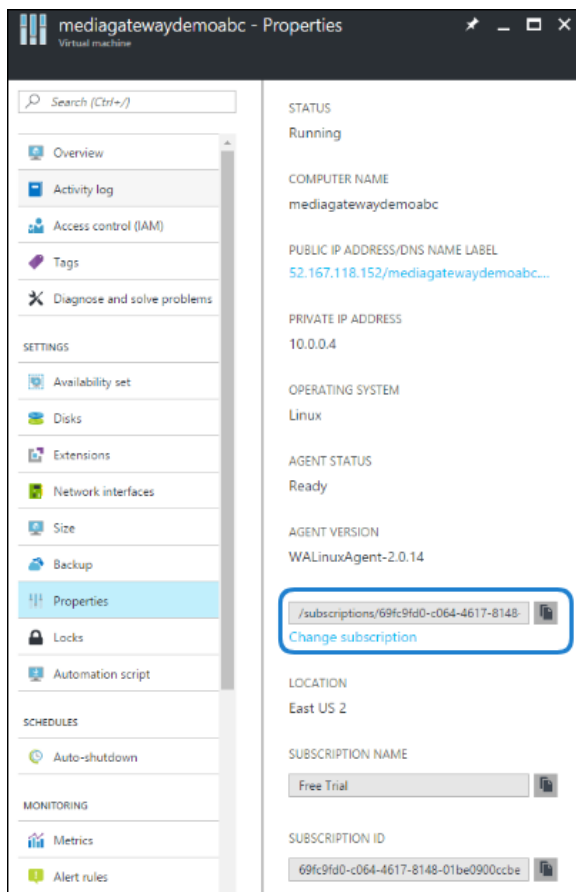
mediagatewaydemoabc - Properties
Virtual machine

Search (Ctrl+/)

Overview
Activity log
Access control (IAM)
Tags
Diagnose and solve problems

SETTINGS
Availability set
Disks
Extensions
Network interfaces
Size
Backup
Properties
Locks
Automation script

SCHEDULES
Auto-shutdown

MONITORING
Metrics
Alert rules

STATUS
Running

COMPUTER NAME
mediagatewaydemoabc

PUBLIC IP ADDRESS/DNS NAME LABEL
52.167.118.152/mediagatewaydemoabc...

PRIVATE IP ADDRESS
10.0.0.4

OPERATING SYSTEM
Linux

AGENT STATUS
Ready

AGENT VERSION
WALinuxAgent-2.0.14

/subscriptions/69fc9fd0-c064-4617-8148-
Change subscription

LOCATION
East US 2

SUBSCRIPTION NAME
Free Trial

SUBSCRIPTION ID
69fc9fd0-c064-4617-8148-01be0900ccbe